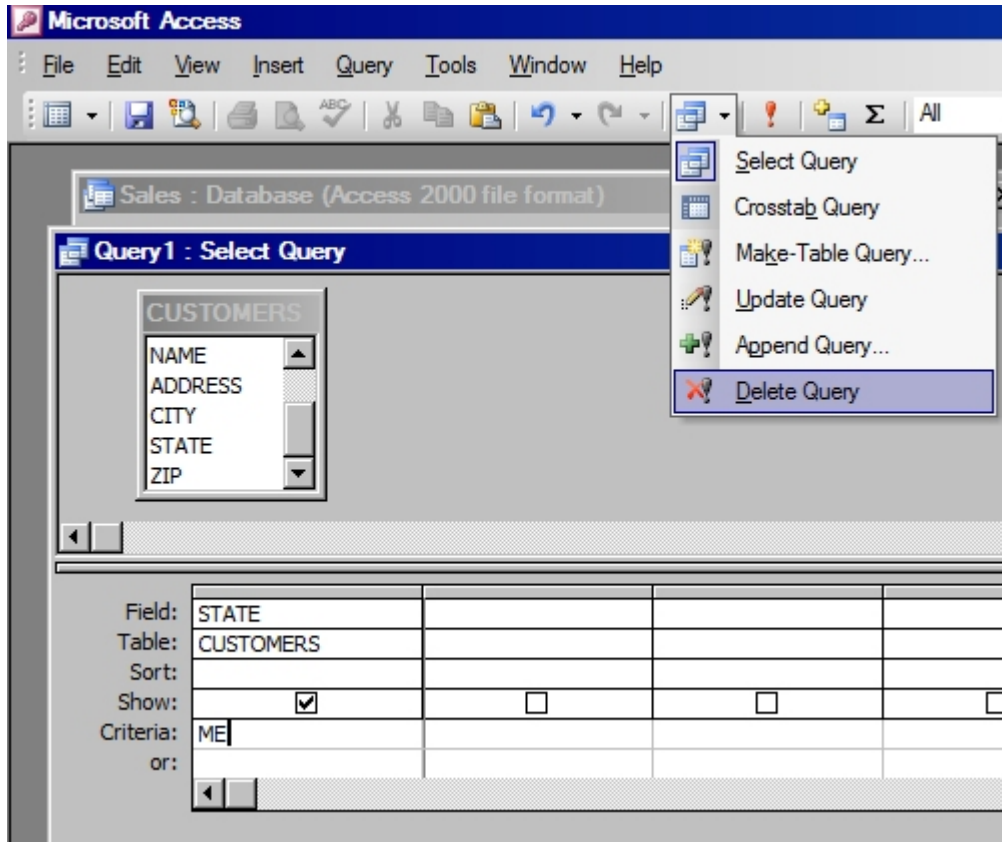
Microsoft Access

File Edit View Insert Query Tools Window Help

All

Select Query
Crosstab Query
Make-Table Query...
Update Query
Append Query...
Delete Query

Sales : Database (Access 2000 file format)

Query1 : Select Query

CUSTOMERS
NAME
ADDRESS
CITY
STATE
ZIP

| | | | |
|---|---|---|---|
| Field: | STATE | | |
| Table: | CUSTOMERS | | |
| Sort: | | | |
| Show: | ☑ | ☐ | ☐ |
| Criteria: | ME | | |
| or: | | | |